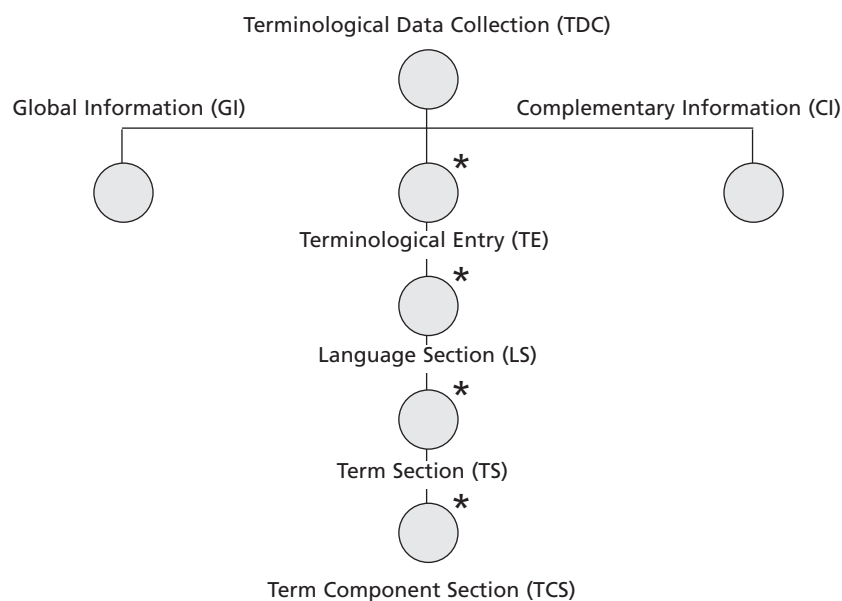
Terminological Data Collection (TDC)

Global Information (GI)

Complementary Information (CI)

*

Terminological Entry (TE)

*

Language Section (LS)

*

Term Section (TS)

*

Term Component Section (TCS)